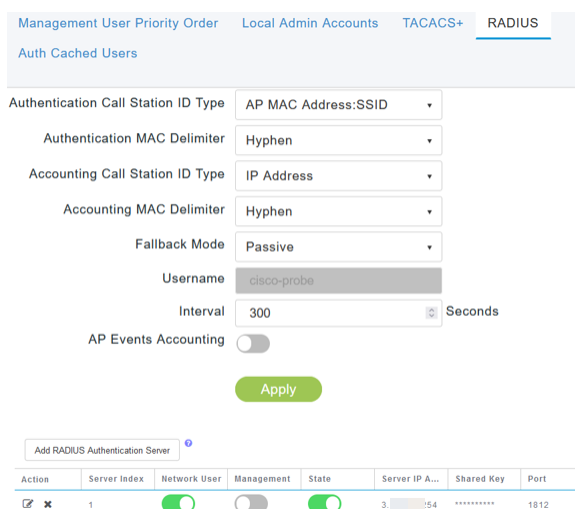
Management User Priority Order   Local Admin Accounts   TACACS+   RADIUS

Auth Cached Users

Authentication Call Station ID Type   AP MAC Address:SSID

Authentication MAC Delimiter   Hyphen

Accounting Call Station ID Type   IP Address

Accounting MAC Delimiter   Hyphen

Fallback Mode   Passive

Username   cisco-probe

Interval   300   Seconds

AP Events Accounting

Apply

Add RADIUS Authentication Server

| Action | Server Index | Network User | Management | State | Server IP A... | Shared Key | Port |
|---|---|---|---|---|---|---|---|
| | 1 | | | | 3.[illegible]54 | ********** | 1812 |